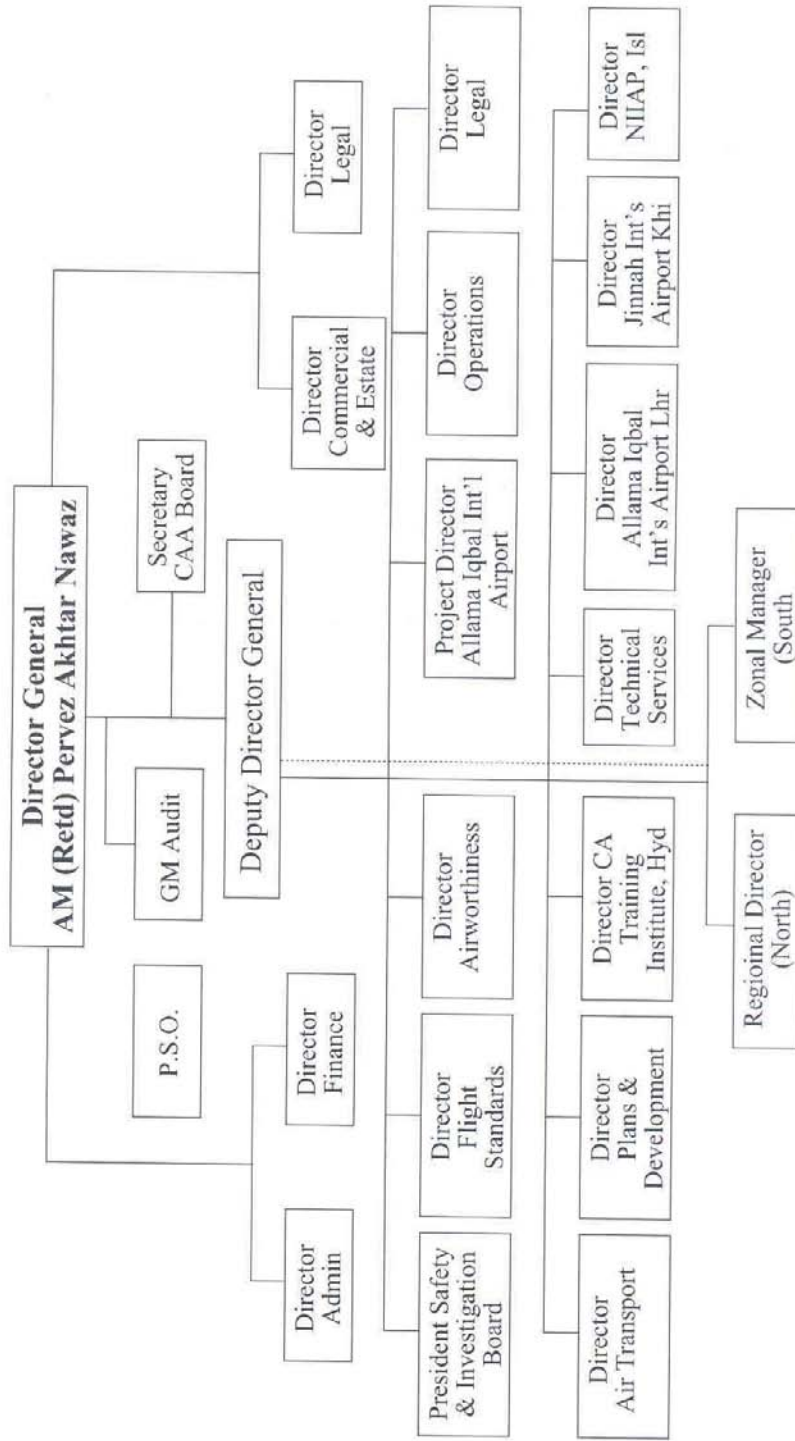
Director General
AM (Retd) Pervez Akhtar Nawaz

P.S.O.

GM Audit

Secretary CAA Board

Director Admin

Director Finance

Director Commercial & Estate

Director Legal

Deputy Director General

President Safety & Investigation Board

Director Flight Standards

Director Airworthiness

Project Director Allama Iqbal Int'l Airport

Director Operations

Director Legal

Director Air Transport

Director Plans & Development

Director CA Training Institute, Hyd

Director Technical Services

Director Allama Iqbal Int's Airport Lhr

Director Jinnah Int's Airport Khi

Director NIIAP, Isl

Regioinal Director (North)

Zonal Manager (South